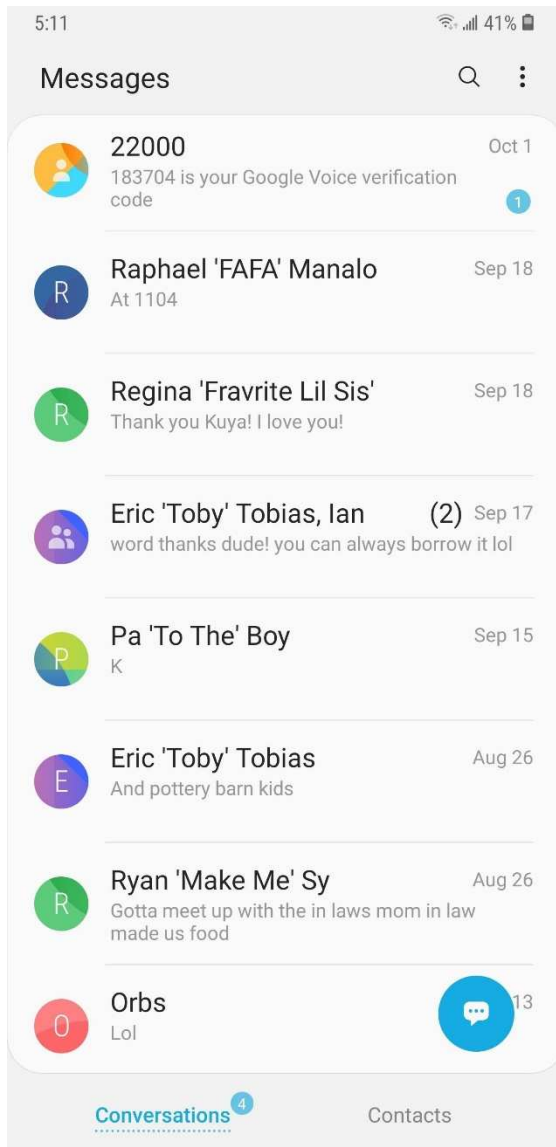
5:11
41%

Messages

22000
Oct 1
183704 is your Google Voice verification code
1

R
Raphael 'FAFA' Manalo
Sep 18
At 1104

R
Regina 'Fravrite Lil Sis'
Sep 18
Thank you Kuya! I love you!

Eric 'Toby' Tobias, Ian (2)
Sep 17
word thanks dude! you can always borrow it lol

P
Pa 'To The' Boy
Sep 15
K

E
Eric 'Toby' Tobias
Aug 26
And pottery barn kids

R
Ryan 'Make Me' Sy
Aug 26
Gotta meet up with the in laws mom in law made us food

O
Orbs
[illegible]13
Lol

Conversations 4
Contacts